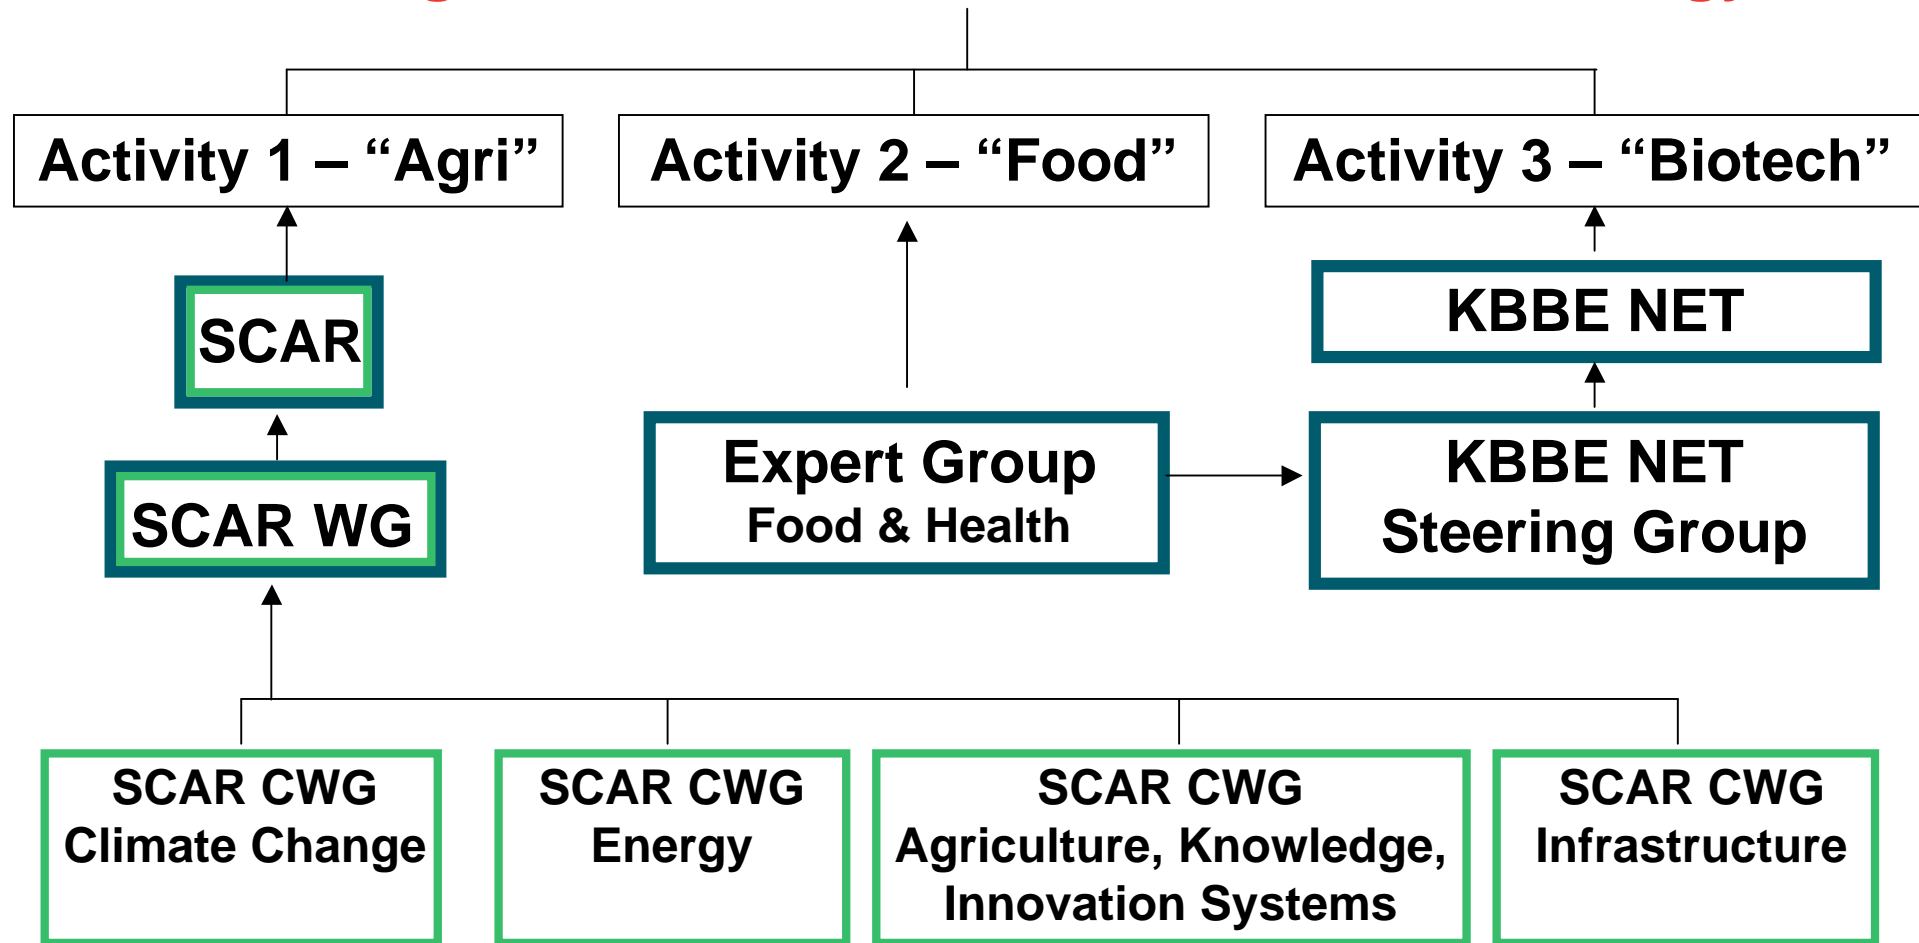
Activity 1 – “Agri”

Activity 2 – “Food”

Activity 3 – “Biotech”

SCAR

KBBE NET

SCAR WG

Expert Group
Food & Health

KBBE NET
Steering Group

SCAR CWG
Climate Change

SCAR CWG
Energy

SCAR CWG
Agriculture, Knowledge, Innovation Systems

SCAR CWG
Infrastructure